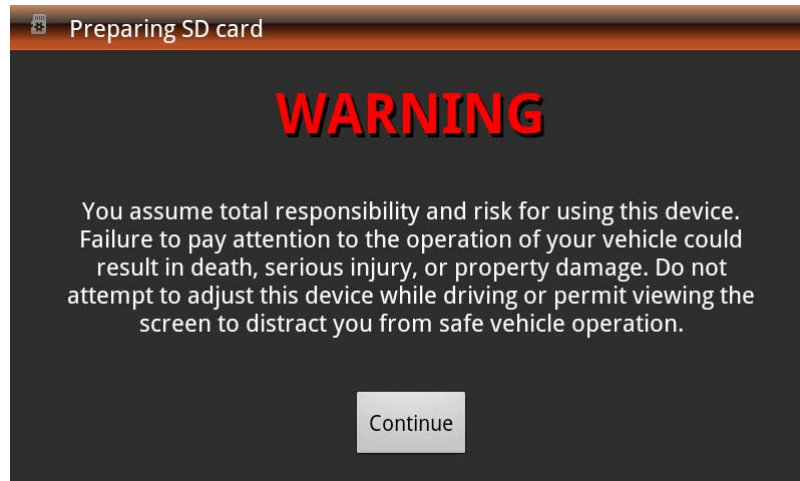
Preparing SD card

WARNING

You assume total responsibility and risk for using this device. Failure to pay attention to the operation of your vehicle could result in death, serious injury, or property damage. Do not attempt to adjust this device while driving or permit viewing the screen to distract you from safe vehicle operation.

Continue